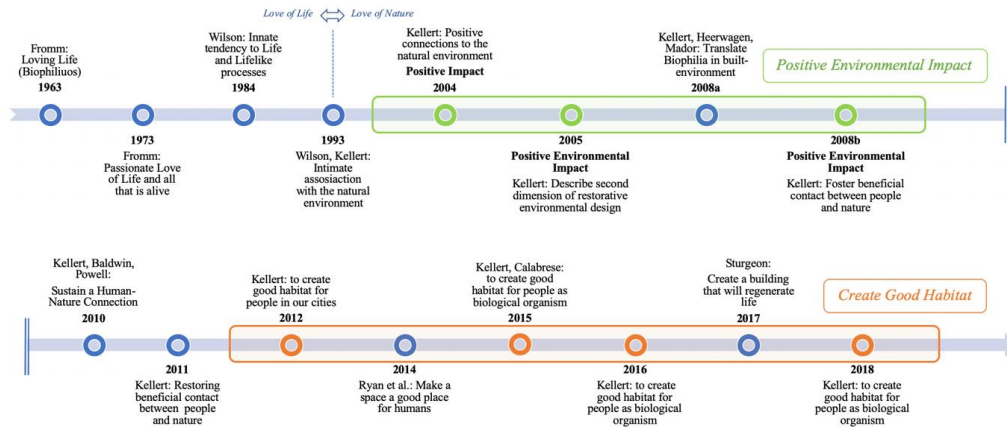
Love of Life ⟺ Love of Nature

Fromm: Loving Life (Biophiliuos)
1963

1973
Fromm: Passionate Love of Life and all that is alive

Wilson: Innate tendency to Life and Lifelike processes
1984

1993
Wilson, Kellert: Intimate assosiaction with the natural environment

Kellert: Positive connections to the natural environment
Positive Impact
2004

2005
Positive Environmental Impact
Kellert: Describe second dimension of restorative environmental design

Kellert, Heerwagen, Mador: Translate Biophilia in built-environment
2008a

Positive Environmental Impact

2008b
Positive Environmental Impact
Kellert: Foster beneficial contact between people and nature

Kellert, Baldwin, Powell:
Sustain a Human-Nature Connection
2010

2011
Kellert: Restoring beneficial contact between people and nature

Kellert: to create good habitat for people in our cities
2012

2014
Ryan et al.: Make a space a good place for humans

Kellert, Calabrese: to create good habitat for people as biological organism
2015

2016
Kellert: to create good habitat for people as biological organism

Sturgeon:
Create a building that will regenerate life
2017

Create Good Habitat

2018
Kellert: to create good habitat for people as biological organism